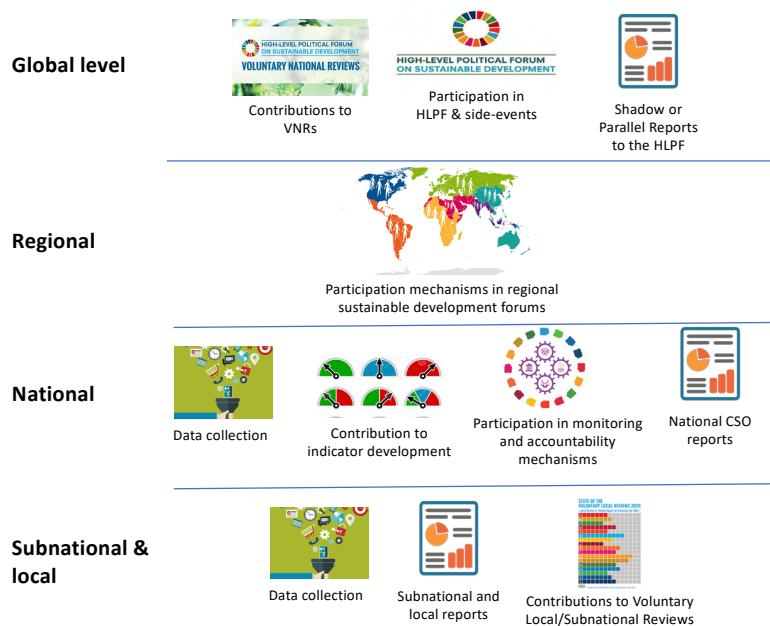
Global level

HIGH-LEVEL POLITICAL FORUM ON SUSTAINABLE DEVELOPMENT
VOLUNTARY NATIONAL REVIEWS

Contributions to VNRs

HIGH-LEVEL POLITICAL FORUM ON SUSTAINABLE DEVELOPMENT

Participation in HLPF & side-events

Shadow or Parallel Reports to the HLPF

Regional

Participation mechanisms in regional sustainable development forums

National

Data collection

Contribution to indicator development

Participation in monitoring and accountability mechanisms

National CSO reports

Subnational & local

Data collection

Subnational and local reports

STATE OF THE VOLUNTARY LOCAL REVIEWS 2020

Contributions to Voluntary Local/Subnational Reviews